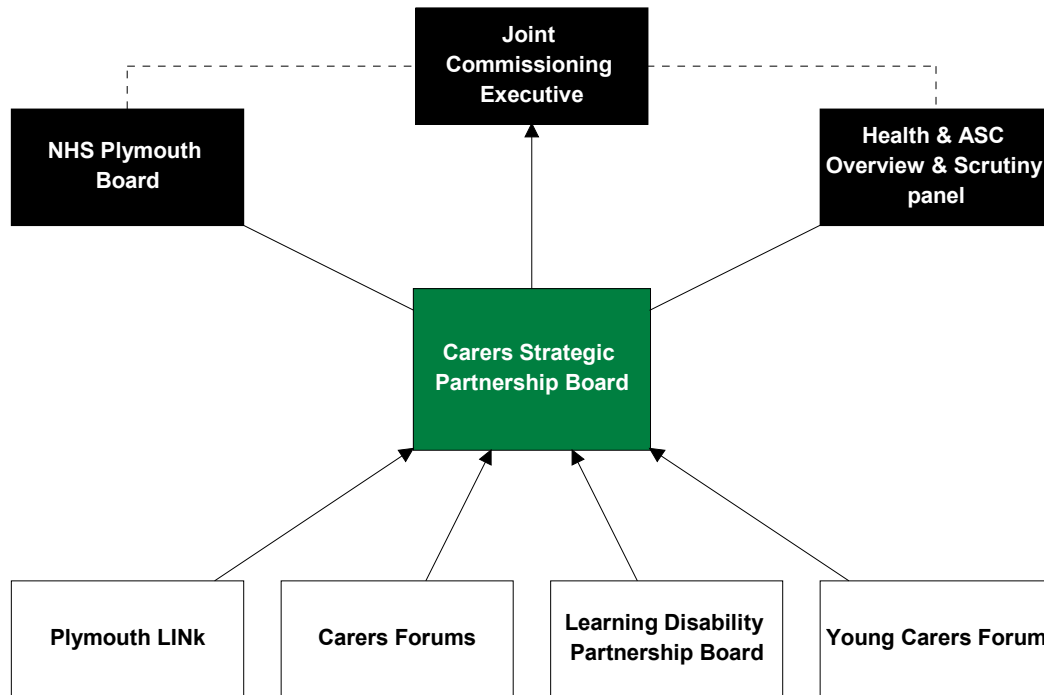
Joint Commissioning Executive

NHS Plymouth Board

Health & ASC Overview & Scrutiny panel

Carers Strategic Partnership Board

Plymouth LINk

Carers Forums

Learning Disability Partnership Board

Young Carers Forum